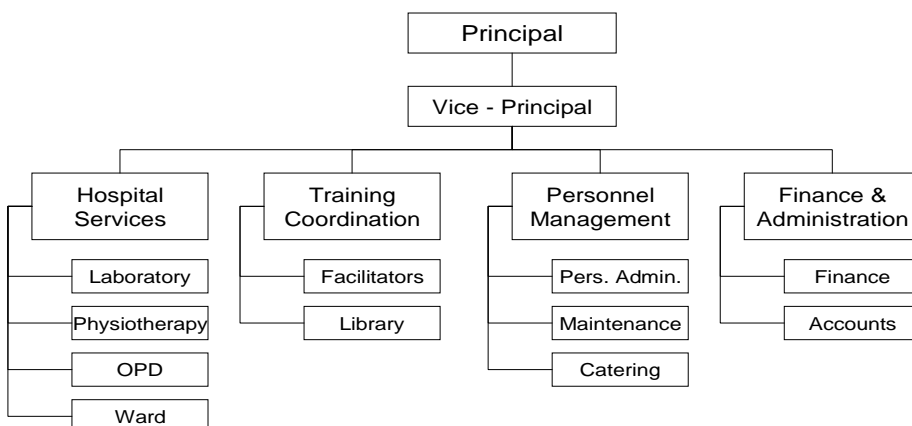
Principal

Vice - Principal

Hospital Services

Laboratory

Physiotherapy

OPD

Ward

Training Coordination

Facilitators

Library

Personnel Management

Pers. Admin.

Maintenance

Catering

Finance & Administration

Finance

Accounts